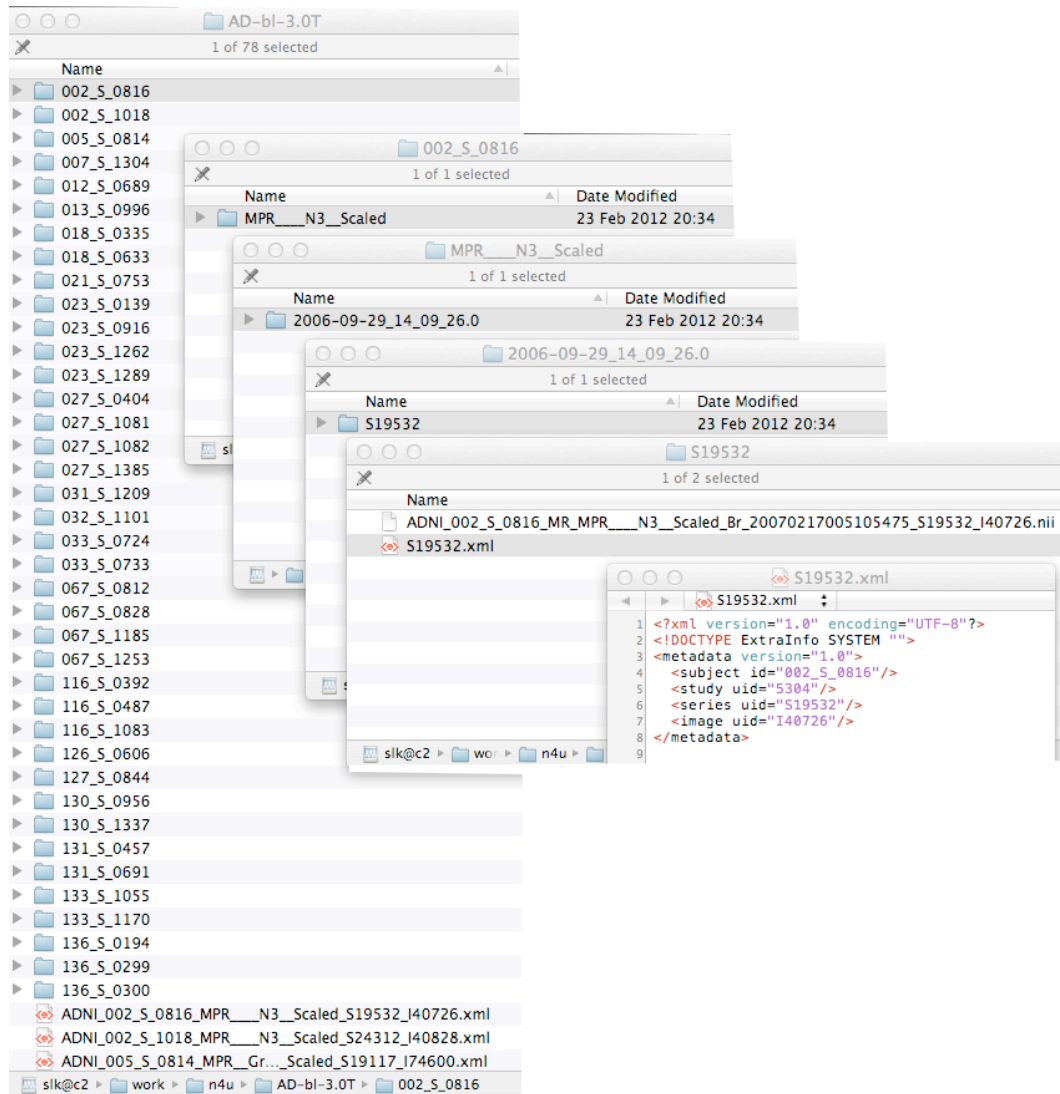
AD-bl-3.0T
1 of 78 selected
Name
002_S_0816
002_S_1018
005_S_0814
007_S_1304
012_S_0689
013_S_0996
018_S_0335
018_S_0633
021_S_0753
023_S_0139
023_S_0916
023_S_1262
023_S_1289
027_S_0404
027_S_1081
027_S_1082
027_S_1385
031_S_1209
032_S_1101
033_S_0724
033_S_0733
067_S_0812
067_S_0828
067_S_1185
067_S_1253
116_S_0392
116_S_0487
116_S_1083
126_S_0606
127_S_0844
130_S_0956
130_S_1337
131_S_0457
131_S_0691
133_S_1055
133_S_1170
136_S_0194
136_S_0299
136_S_0300
ADNI_002_S_0816_MPR____N3__Scaled_S19532_I40726.xml
ADNI_002_S_1018_MPR____N3__Scaled_S24312_I40828.xml
ADNI_005_S_0814_MPR__Gr..._Scaled_S19117_I74600.xml
slk@c2 ▸ work ▸ n4u ▸ AD-bl-3.0T ▸ 002_S_0816

002_S_0816
1 of 1 selected
Name | Date Modified
MPR____N3__Scaled | 23 Feb 2012 20:34
slk

MPR____N3__Scaled
1 of 1 selected
Name | Date Modified
2006-09-29_14_09_26.0 | 23 Feb 2012 20:34

2006-09-29_14_09_26.0
1 of 1 selected
Name | Date Modified
S19532 | 23 Feb 2012 20:34
sl

S19532
1 of 2 selected
Name
ADNI_002_S_0816_MR_MPR____N3__Scaled_Br_20070217005105475_S19532_I40726.nii
S19532.xml
slk@c2 ▸ wor ▸ n4u ▸

S19532.xml
S19532.xml
1 <?xml version="1.0" encoding="UTF-8"?>
2 <!DOCTYPE ExtraInfo SYSTEM "">
3 <metadata version="1.0">
4 <subject id="002_S_0816"/>
5 <study uid="5304"/>
6 <series uid="S19532"/>
7 <image uid="I40726"/>
8 </metadata>
9